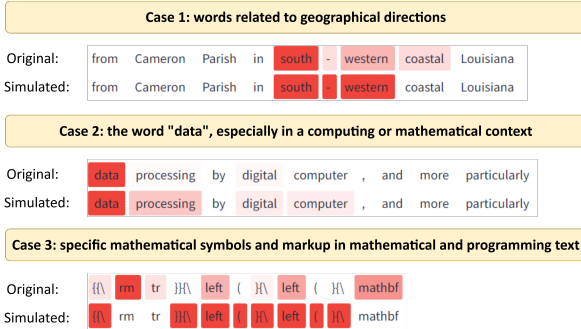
Case 1: words related to geographical directions

Original: from Cameron Parish in south - western coastal Louisiana
Simulated: from Cameron Parish in south - western coastal Louisiana

Case 2: the word "data", especially in a computing or mathematical context

Original: data processing by digital computer , and more particularly
Simulated: data processing by digital computer , and more particularly

Case 3: specific mathematical symbols and markup in mathematical and programming text

Original: {{\ rm tr }}{\ left ( }{\ left ( }{\ mathbf
Simulated: {{\ rm tr }}{\ left ( }{\ left ( }{\ mathbf